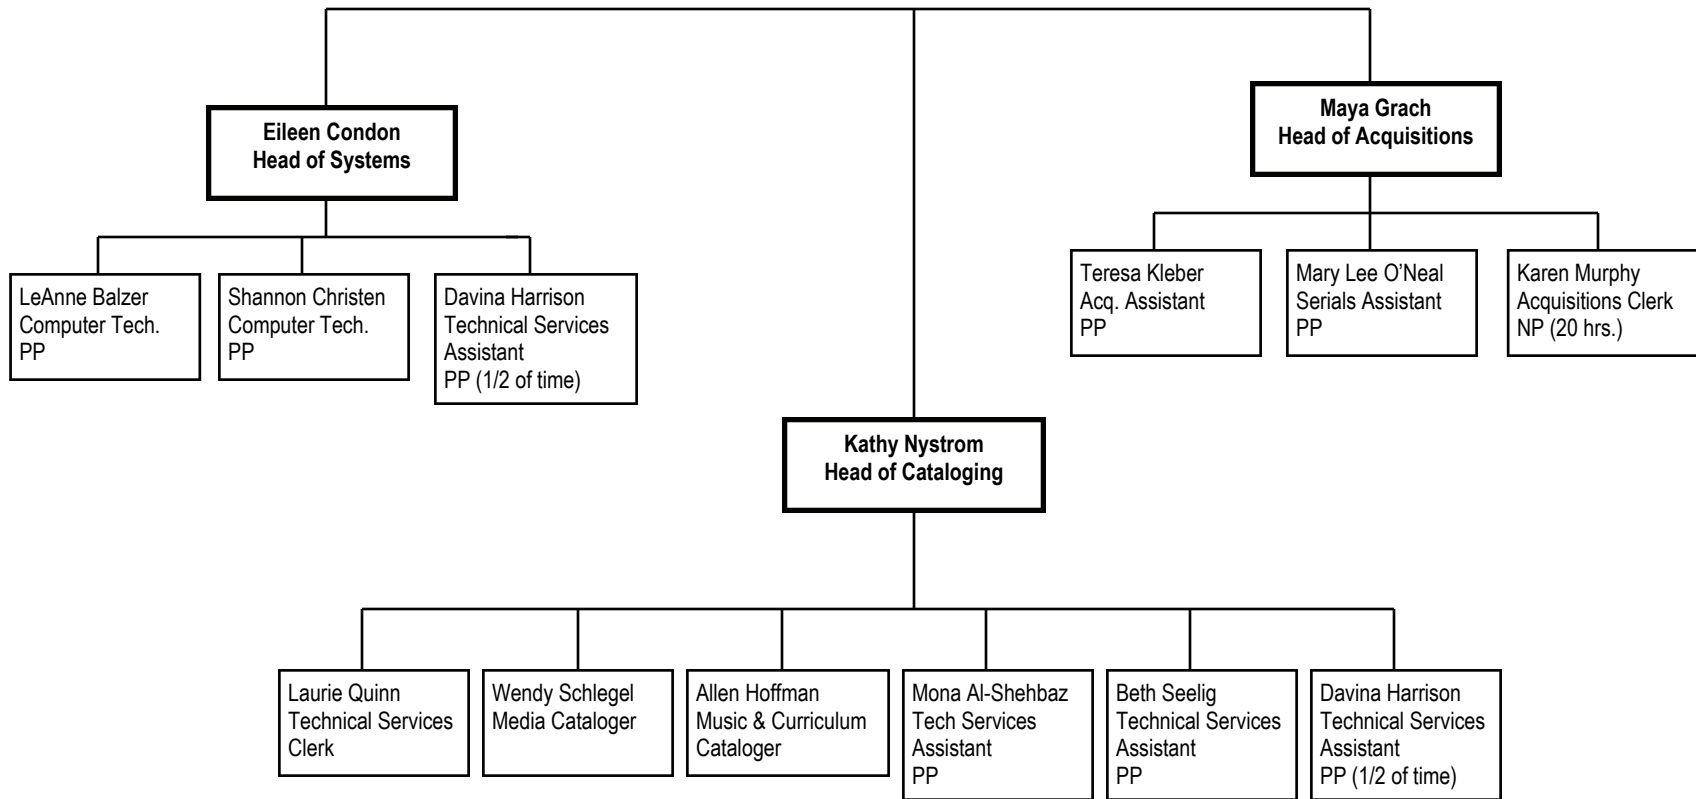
Eileen Condon
Head of Systems

Maya Grach
Head of Acquisitions

LeAnne Balzer
Computer Tech.
PP

Shannon Christen
Computer Tech.
PP

Davina Harrison
Technical Services Assistant
PP (1/2 of time)

Teresa Kleber
Acq. Assistant
PP

Mary Lee O'Neal
Serials Assistant
PP

Karen Murphy
Acquisitions Clerk
NP (20 hrs.)

Kathy Nystrom
Head of Cataloging

Laurie Quinn
Technical Services Clerk

Wendy Schlegel
Media Cataloger

Allen Hoffman
Music & Curriculum Cataloger

Mona Al-Shehbaz
Tech Services Assistant
PP

Beth Seelig
Technical Services Assistant
PP

Davina Harrison
Technical Services Assistant
PP (1/2 of time)